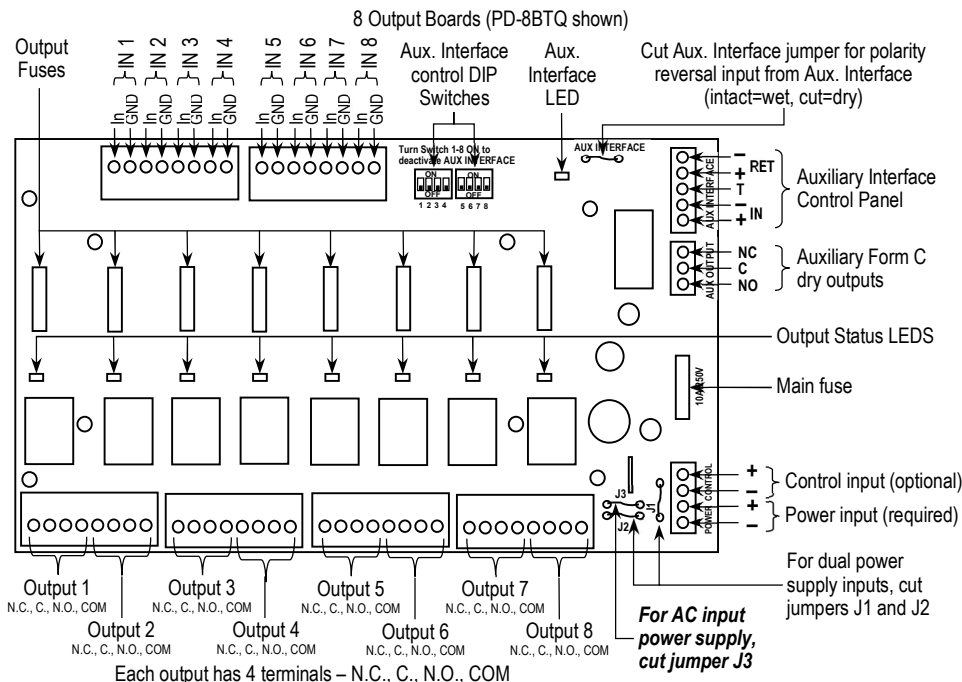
8 Output Boards (PD-8BTQ shown)

Output Fuses

IN 1 IN 2 IN 3 IN 4 IN 5 IN 6 IN 7 IN 8

In GND In GND In GND In GND In GND In GND In GND In GND

Aux. Interface control DIP Switches

Aux. Interface LED

Cut Aux. Interface jumper for polarity reversal input from Aux. Interface (intact=wet, cut=dry)

Turn Switch 1-8 ON to deactivate AUX INTERFACE

ON OFF 1 2 3 4

ON OFF 5 6 7 8

AUX INTERFACE

AUX INTERFACE

– RET +
T
– IN +

Auxiliary Interface Control Panel

AUX OUTPUT

NC
C
NO

Auxiliary Form C dry outputs

Output Status LEDS

10A/250V

Main fuse

POWER CONTROL

+
–
+
–

Control input (optional)

Power input (required)

J3
J1
J2

For dual power supply inputs, cut jumpers J1 and J2

For AC input power supply, cut jumper J3

Output 1
N.C., C., N.O., COM

Output 2
N.C., C., N.O., COM

Output 3
N.C., C., N.O., COM

Output 4
N.C., C., N.O., COM

Output 5
N.C., C., N.O., COM

Output 6
N.C., C., N.O., COM

Output 7
N.C., C., N.O., COM

Output 8
N.C., C., N.O., COM

Each output has 4 terminals – N.C., C., N.O., COM